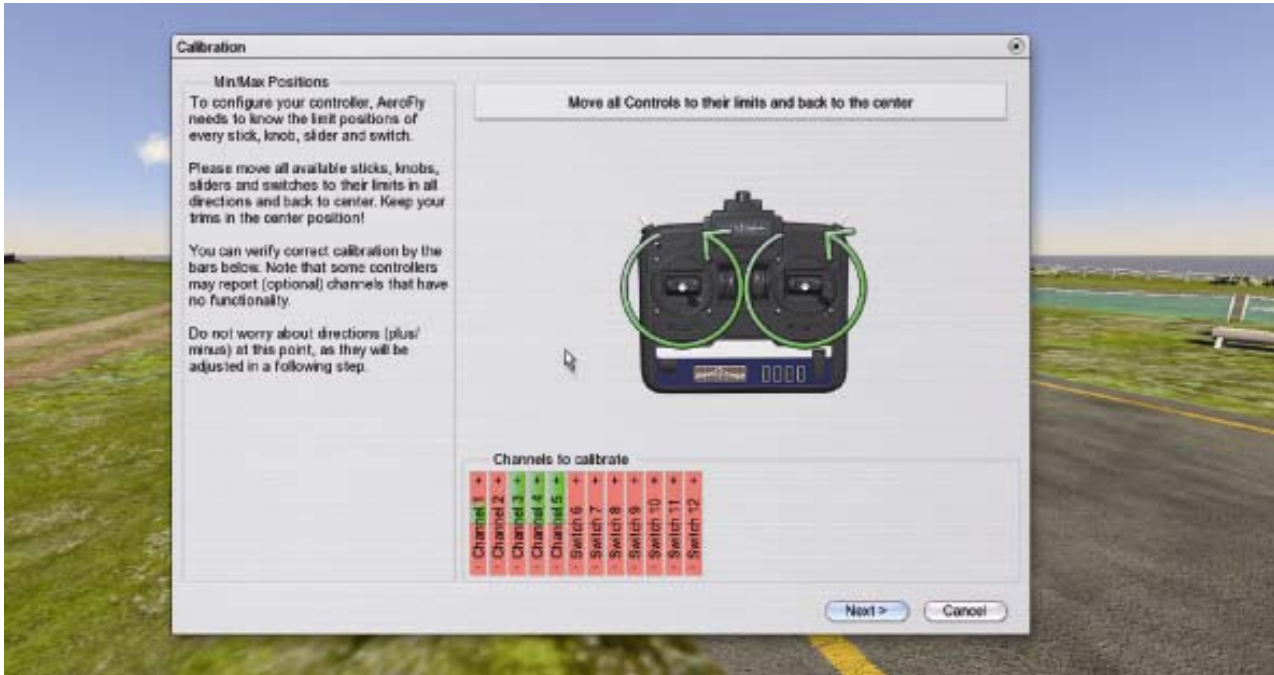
Calibration

Min/Max Positions

To configure your controller, AeroFly needs to know the limit positions of every stick, knob, slider and switch.

Please move all available sticks, knobs, sliders and switches to their limits in all directions and back to center. Keep your trims in the center position!

You can verify correct calibration by the bars below. Note that some controllers may report (optional) channels that have no functionality.

Do not worry about directions (plus/minus) at this point, as they will be adjusted in a following step.

Move all Controls to their limits and back to the center

Channels to calibrate

| + | + | + | + | + | + | + | + | + | + | + | + |
|---|---|---|---|---|---|---|---|---|---|---|---|
| Channel 1 | Channel 2 | Channel 3 | Channel 4 | Channel 5 | Switch 6 | Switch 7 | Switch 8 | Switch 9 | Switch 10 | Switch 11 | Switch 12 |
| - | - | - | - | - | - | - | - | - | - | - | - |

Next >

Cancel